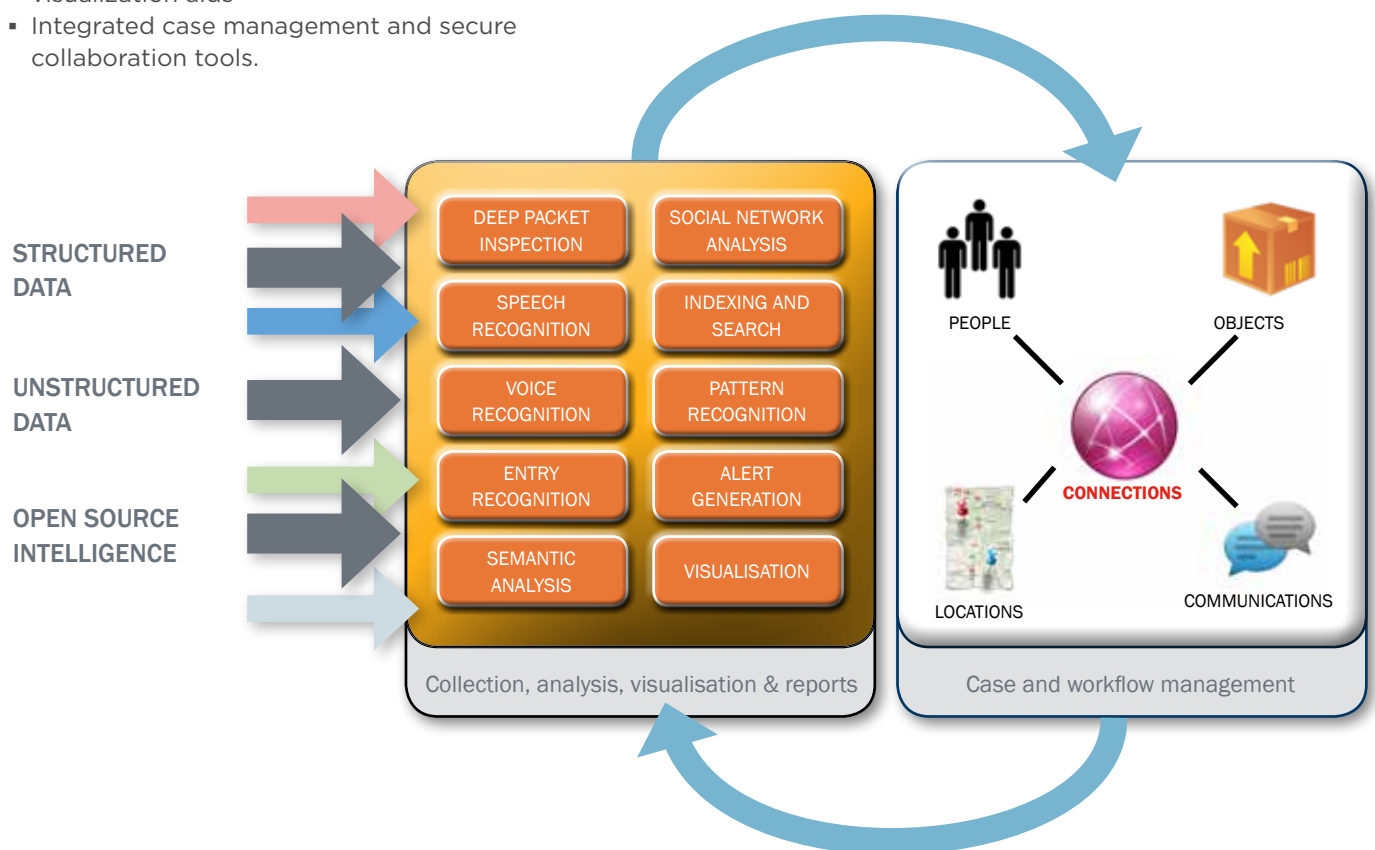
▪ Visualization aids
▪ Integrated case management and secure collaboration tools.

STRUCTURED DATA

UNSTRUCTURED DATA

OPEN SOURCE INTELLIGENCE

DEEP PACKET INSPECTION

SOCIAL NETWORK ANALYSIS

SPEECH RECOGNITION

INDEXING AND SEARCH

VOICE RECOGNITION

PATTERN RECOGNITION

ENTRY RECOGNITION

ALERT GENERATION

SEMANTIC ANALYSIS

VISUALISATION

Collection, analysis, visualisation & reports

PEOPLE

OBJECTS

CONNECTIONS

LOCATIONS

COMMUNICATIONS

Case and workflow management